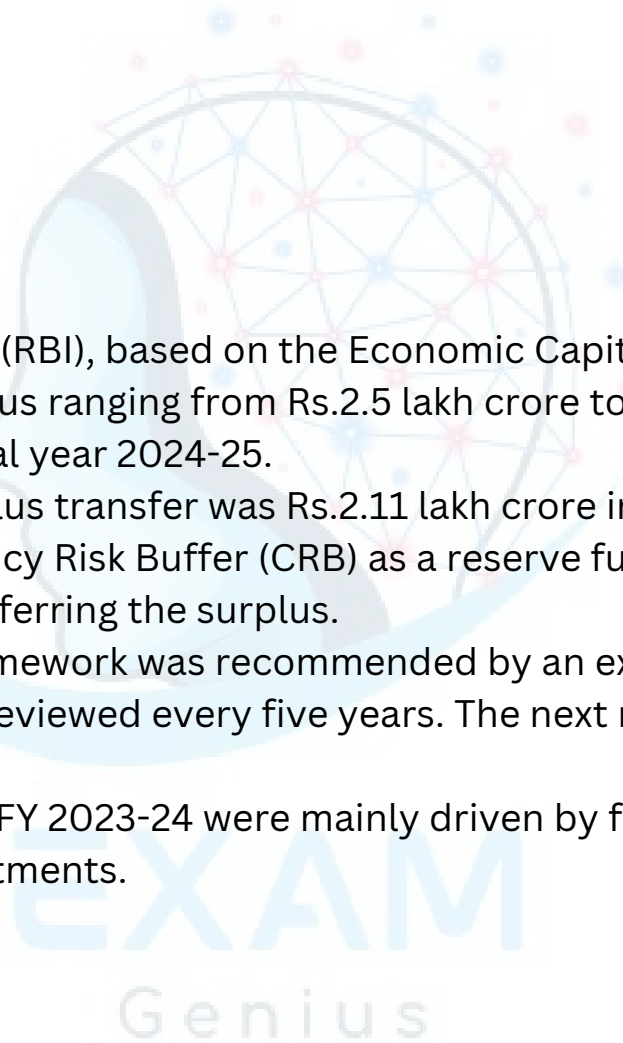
(RBI), based on the Economic Capit
us ranging from Rs.2.5 lakh crore to
al year 2024-25.
lus transfer was Rs.2.11 lakh crore in
cy Risk Buffer (CRB) as a reserve fu
ferring the surplus.
mework was recommended by an ex
eviewed every five years. The next r

FY 2023-24 were mainly driven by f
tments.

EXAM
Genius